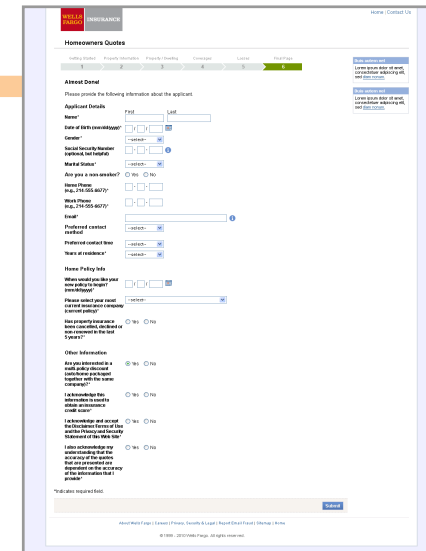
WELLS FARGO | INSURANCE

Home | Contact Us

Homeowners Quotes

Getting Started 1 | Property Information 2 | Property Dwelling 3 | Coverages 4 | License 5 | Final Page 6

Almost Done!

Please provide the following information about the applicant.

Applicant Details

| | First | Last |
|---|---|---|
| Name* | | |

Date of Birth (mm/dd/yyyy)* [ ] / [ ] / [ ]

Gender* --select--

Social Security Number (optional, but helpful) [ ] - [ ] - [ ]

Marital Status* --select--

Are you a non-smoker? ◯ Yes ◯ No

Home Phone (e.g., 214-555-8677)* [ ] - [ ] - [ ]

Work Phone (e.g., 214-555-8677)* [ ] - [ ] - [ ]

Email*

Preferred contact method --select--

Preferred contact time --select--

Years at residence* --select--

Home Policy Info

When would you like your new policy to begin? (mm/dd/yyyy)* [ ] / [ ] / [ ]

Please select your most current insurance company (current policy)* --select--

Has property insurance been cancelled, declined or non-renewed in the last 5 years?* ◯ Yes ◯ No

Other Information

Are you interested in a multi-policy discount (auto/home packaged together with the same company)?* ◉ Yes ◯ No

I acknowledge this information is used to obtain an insurance credit score* ◯ Yes ◯ No

I acknowledge and accept the Disclaimer/Terms of Use and the Privacy and Security Statement of this Web site* ◯ Yes ◯ No

I also acknowledge my understanding that the accuracy of the quotes that are presented are dependent on the accuracy of the information that I provide* ◯ Yes ◯ No

*Indicates required field.

Submit

Static sidebar text
Lorem ipsum dolor sit amet, consectetuer adipiscing elit, sed diam nonum.

Static sidebar text
Lorem ipsum dolor sit amet, consectetuer adipiscing elit, sed diam nonum.

About Wells Fargo | Careers | Privacy, Security & Legal | Report Email Fraud | Sitemap | Home

© 1999 - 2010 Wells Fargo. All rights reserved.